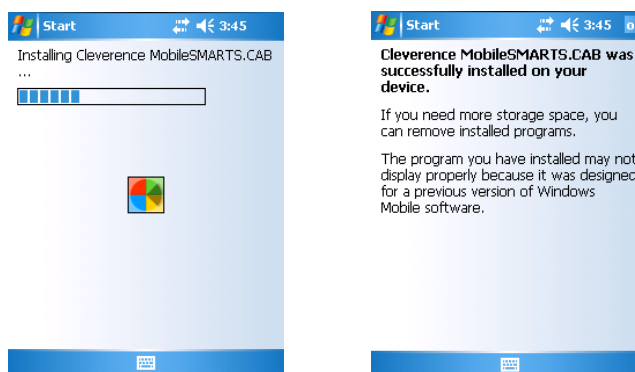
Start 3:45

Installing Cleverence MobileSMARTS.CAB ...

Start 3:45 o

Cleverence MobileSMARTS.CAB was successfully installed on your device.

If you need more storage space, you can remove installed programs.

The program you have installed may not display properly because it was designed for a previous version of Windows Mobile software.